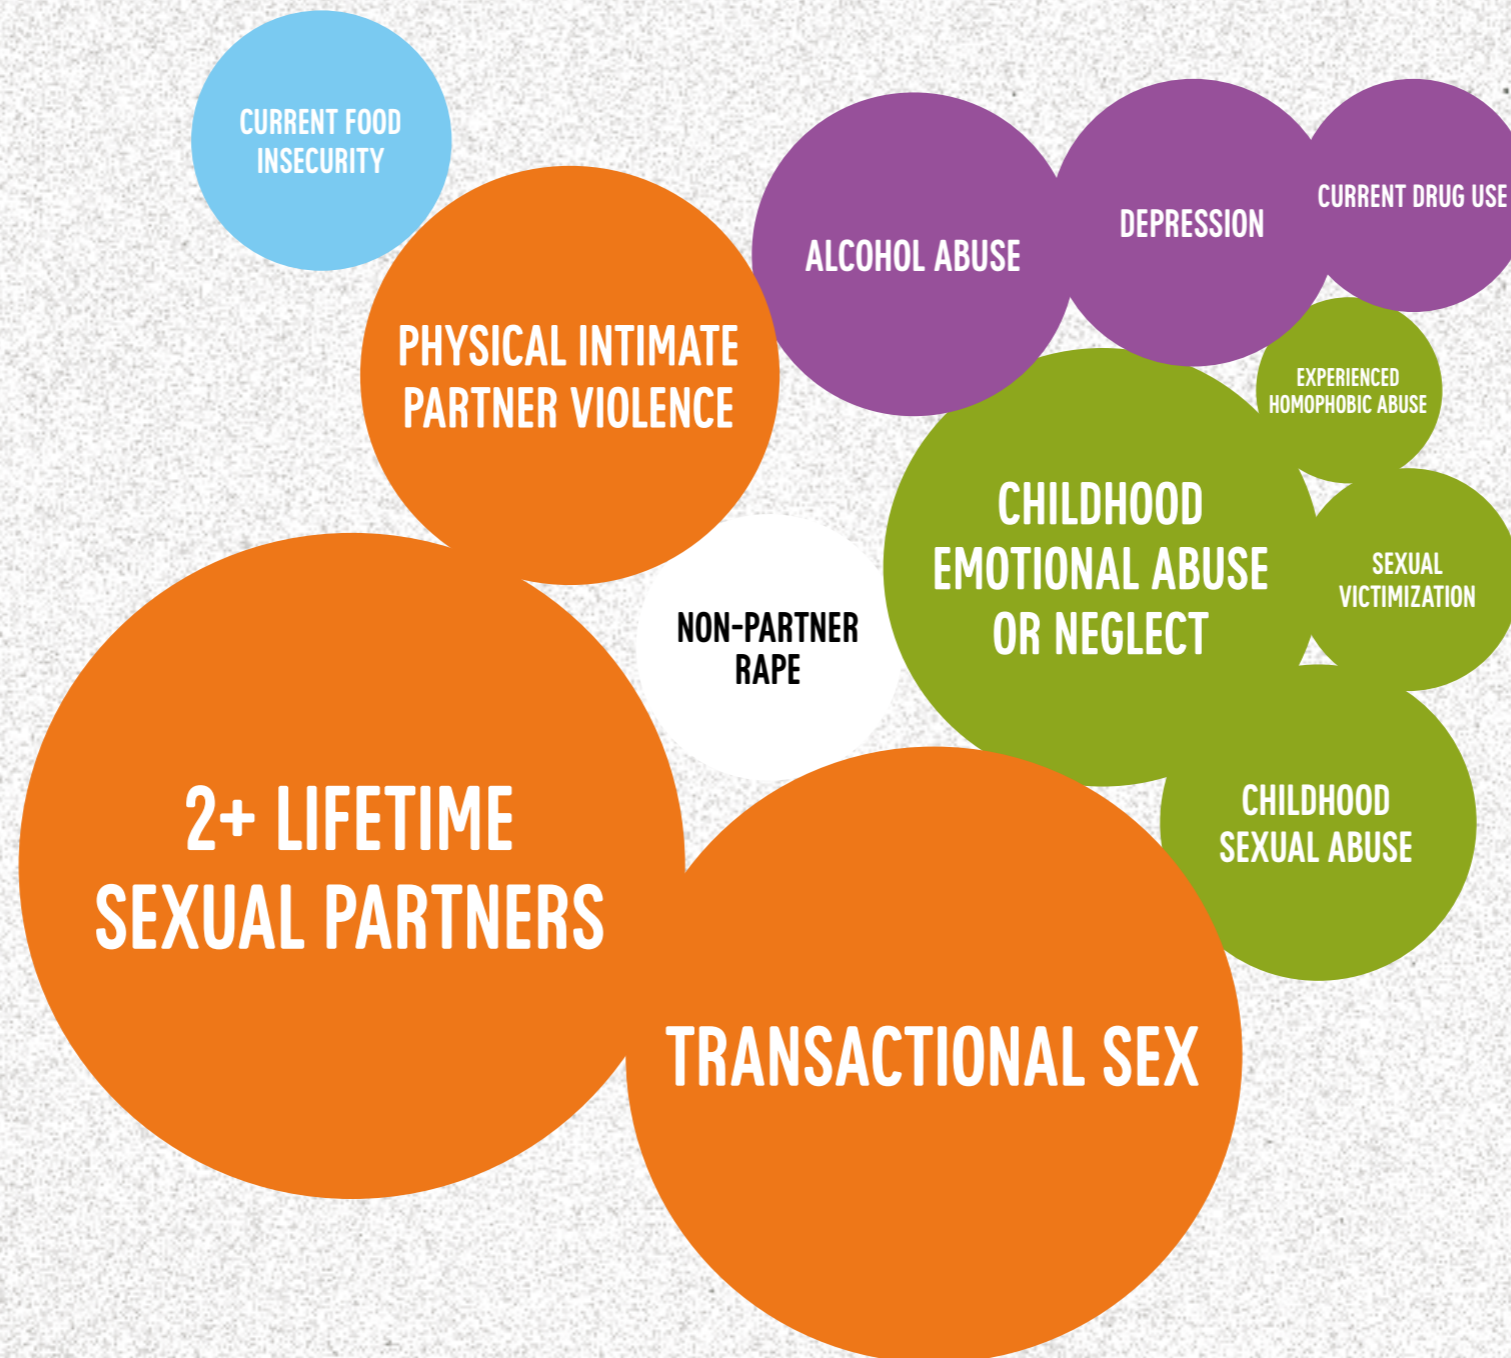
CURRENT FOOD INSECURITY

PHYSICAL INTIMATE PARTNER VIOLENCE

ALCOHOL ABUSE

DEPRESSION

CURRENT DRUG USE

EXPERIENCED HOMOPHOBIC ABUSE

CHILDHOOD EMOTIONAL ABUSE OR NEGLECT

SEXUAL VICTIMIZATION

NON-PARTNER RAPE

2+ LIFETIME SEXUAL PARTNERS

CHILDHOOD SEXUAL ABUSE

TRANSACTIONAL SEX